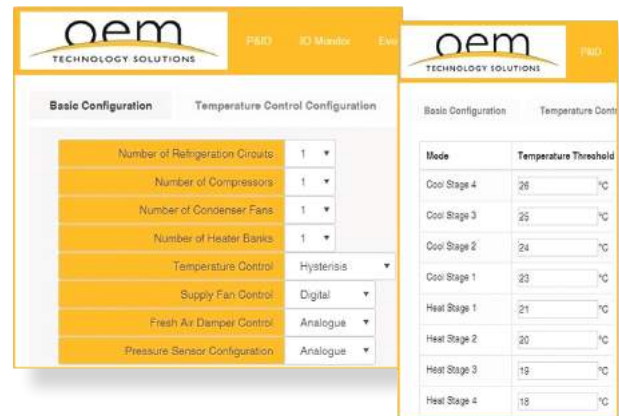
oem
TECHNOLOGY SOLUTIONS

P&ID IO Monitor Eve

Basic Configuration Temperature Control Configuration

| | |
|---|---|
| Number of Refrigeration Circuits | 1 ▾ |
| Number of Compressors | 1 ▾ |
| Number of Condenser Fans | 1 ▾ |
| Number of Heater Banks | 1 ▾ |
| Temperature Control | Hysterisis ▾ |
| Supply Fan Control | Digital ▾ |
| Fresh Air Damper Control | Analogue ▾ |
| Pressure Sensor Configuration | Analogue ▾ |

oem
TECHNOLOGY SOLUTIONS

P&ID

Basic Configuration Temperature Contr

| Mode | Temperature Threshold |
|---|---|
| Cool Stage 4 | 26 °C |
| Cool Stage 3 | 25 °C |
| Cool Stage 2 | 24 °C |
| Cool Stage 1 | 23 °C |
| Heat Stage 1 | 21 °C |
| Heat Stage 2 | 20 °C |
| Heat Stage 3 | 19 °C |
| Heat Stage 4 | 18 °C |